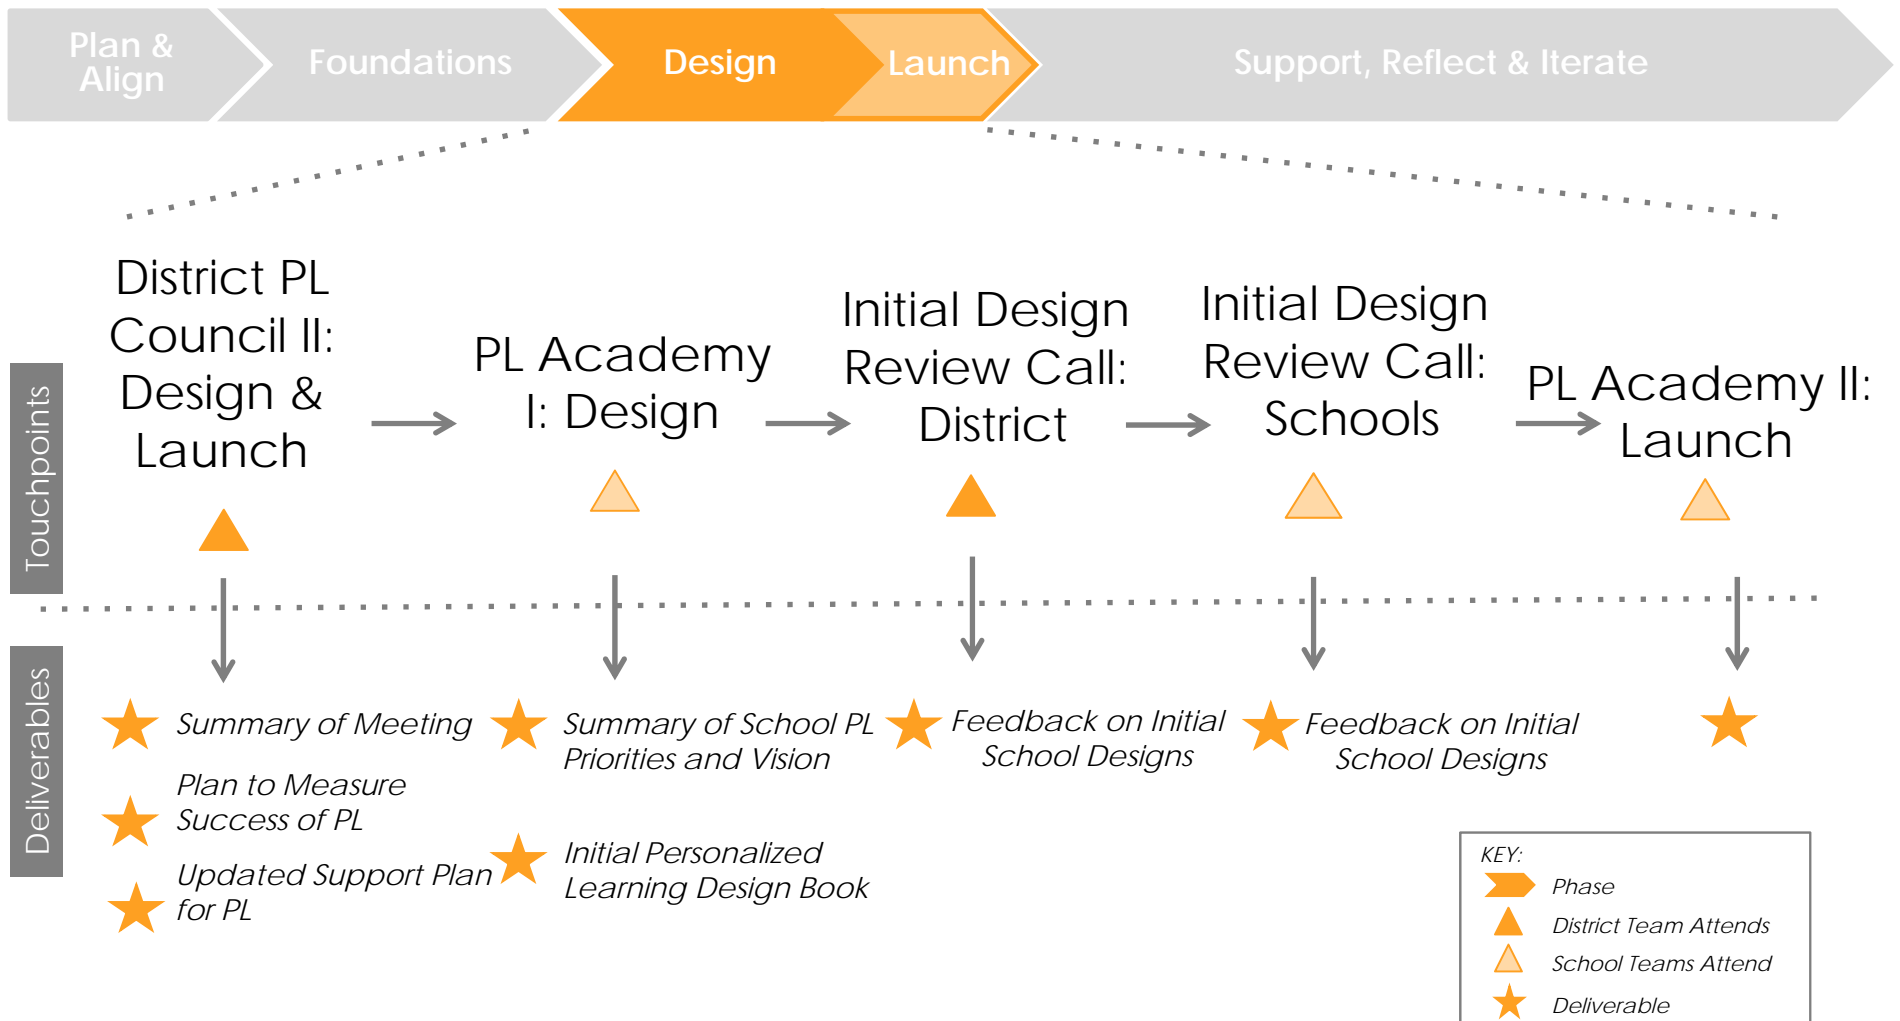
Plan & Align

Foundations

Design

Launch

Support, Reflect & Iterate

Touchpoints

District PL Council II: Design & Launch

PL Academy I: Design

Initial Design Review Call: District

Initial Design Review Call: Schools

PL Academy II: Launch

Deliverables

Summary of Meeting

Plan to Measure Success of PL

Updated Support Plan for PL

Summary of School PL Priorities and Vision

Initial Personalized Learning Design Book

Feedback on Initial School Designs

Feedback on Initial School Designs

KEY:

Phase

District Team Attends

School Teams Attend

Deliverable